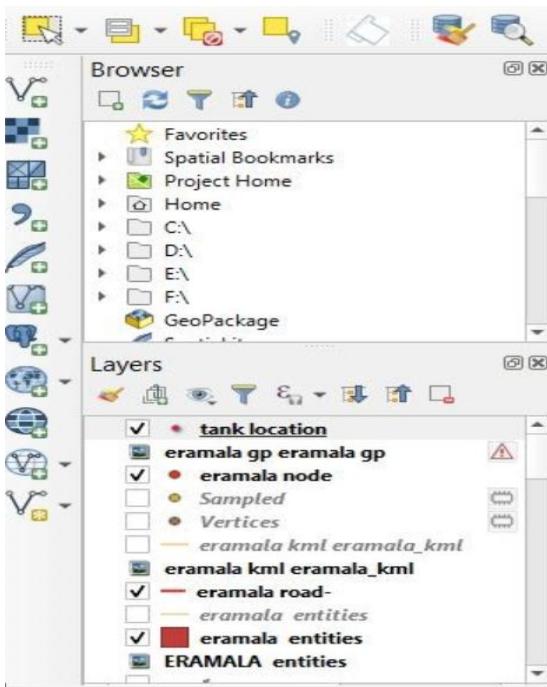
Browser

Favorites
Spatial Bookmarks
Project Home
Home
C:\
D:\
E:\
F:\
GeoPackage

Layers

✓ tank location
eramala gp eramala gp
✓ eramala node
Sampled
Vertices
eramala kml eramala_kml
eramala kml eramala_kml
✓ eramala road-
eramala entities
✓ eramala entities
ERAMALA entities